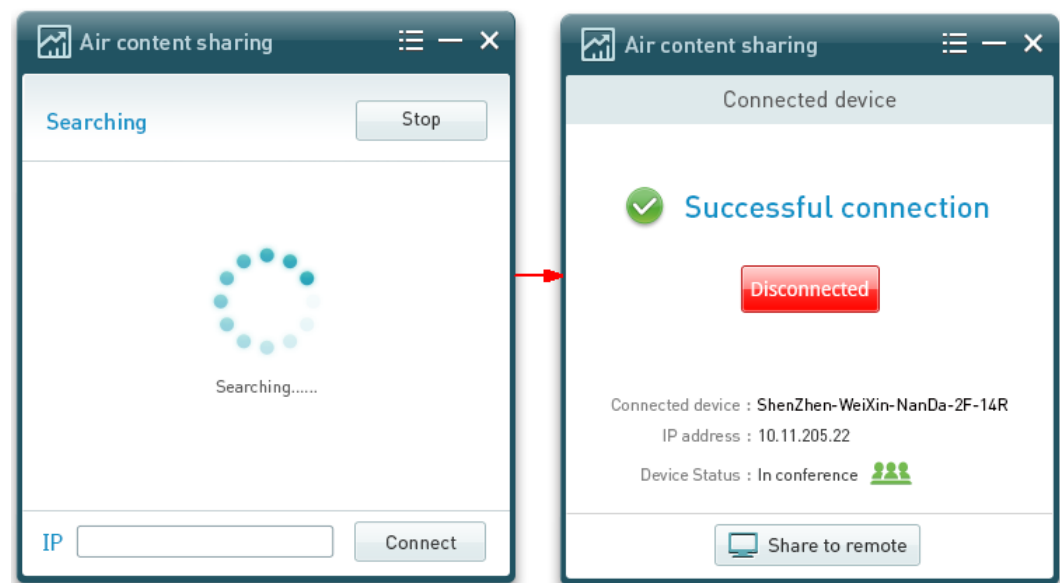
Air content sharing

Searching

Stop

Searching......

IP

Connect

Air content sharing

Connected device

Successful connection

Disconnected

Connected device : ShenZhen-WeiXin-NanDa-2F-14R

IP address : 10.11.205.22

Device Status : In conference

Share to remote